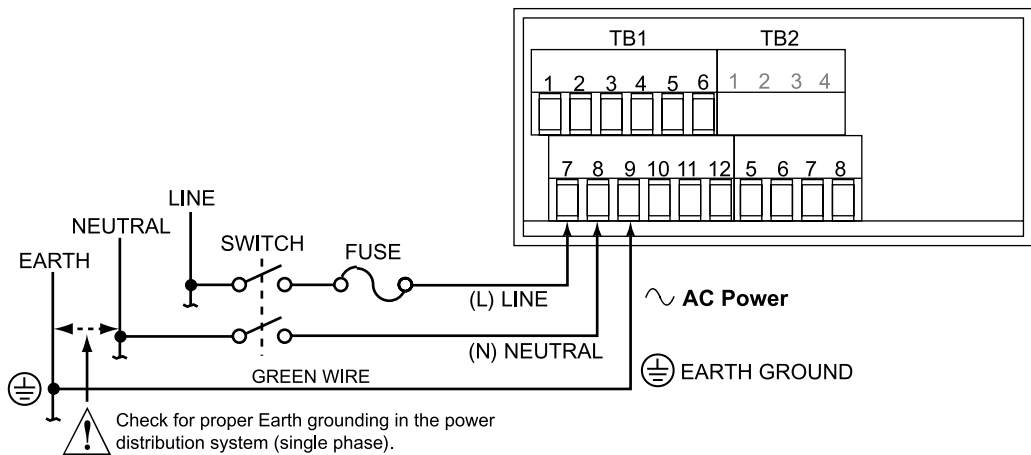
TB1

TB2

1 2 3 4 5 6

1 2 3 4

7 8 9 10 11 12

5 6 7 8

LINE

NEUTRAL

EARTH

SWITCH

FUSE

(L) LINE

∿ AC Power

(N) NEUTRAL

GREEN WIRE

EARTH GROUND

Check for proper Earth grounding in the power distribution system (single phase).